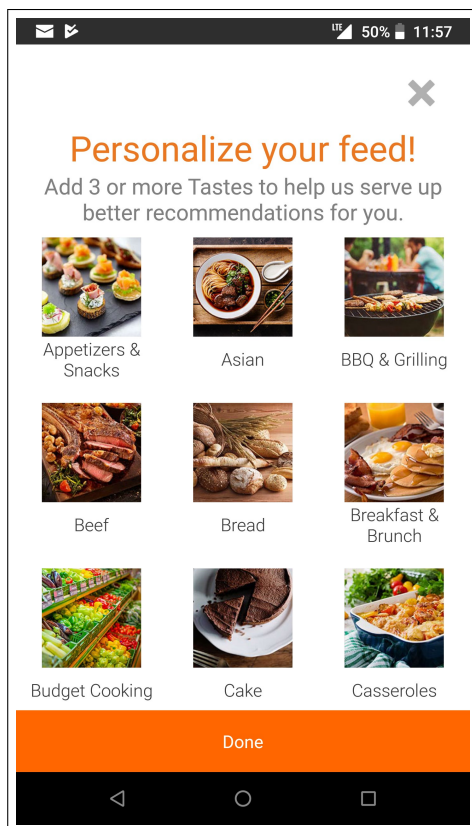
LTE 50% 11:57

Personalize your feed!

Add 3 or more Tastes to help us serve up better recommendations for you.

Appetizers & Snacks

Asian

BBQ & Grilling

Beef

Bread

Breakfast & Brunch

Budget Cooking

Cake

Casseroles

Done